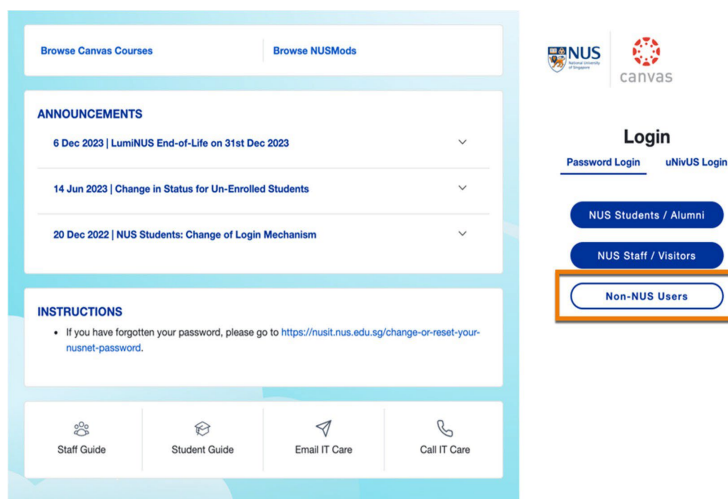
Browse Canvas Courses

Browse NUSMods

ANNOUNCEMENTS

6 Dec 2023 | LumiNUS End-of-Life on 31st Dec 2023

14 Jun 2023 | Change in Status for Un-Enrolled Students

20 Dec 2022 | NUS Students: Change of Login Mechanism

INSTRUCTIONS

• If you have forgotten your password, please go to https://nusit.nus.edu.sg/change-or-reset-your-nusnet-password.

Staff Guide

Student Guide

Email IT Care

Call IT Care

NUS National University of Singapore

canvas

Login

Password Login

uNivUS Login

NUS Students / Alumni

NUS Staff / Visitors

Non-NUS Users